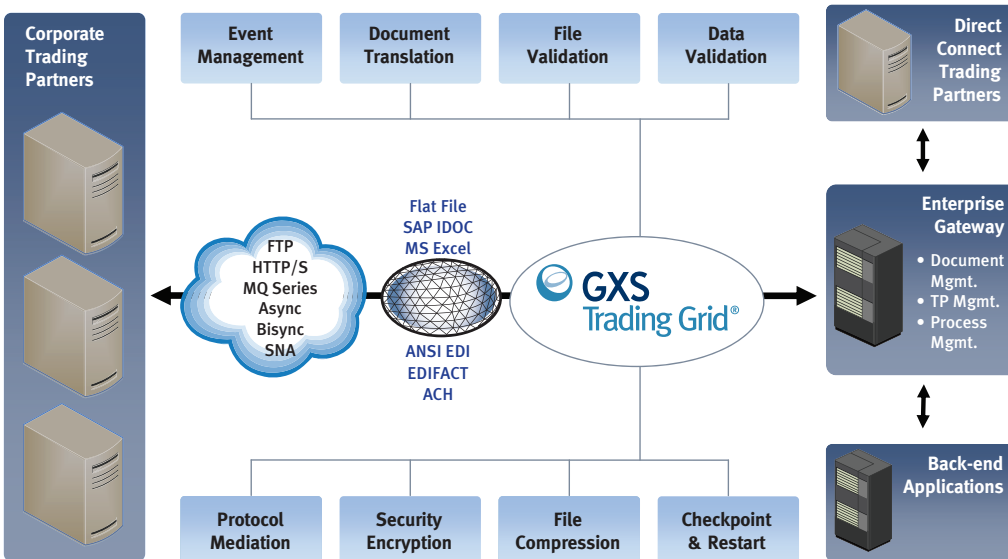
Corporate Trading Partners

Event Management

Document Translation

File Validation

Data Validation

Direct Connect Trading Partners

FTP
HTTP/S
MQ Series
Async
Bisync
SNA

Flat File
SAP IDOC
MS Excel

ANSI EDI
EDIFACT
ACH

GXS
Trading Grid®

Enterprise Gateway
• Document Mgmt.
• TP Mgmt.
• Process Mgmt.

Back-end Applications

Protocol Mediation

Security Encryption

File Compression

Checkpoint & Restart